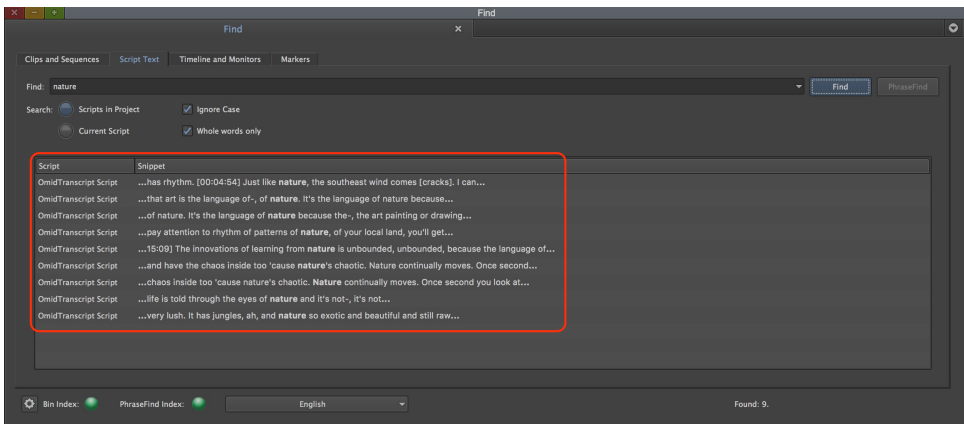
Find

Find

Clips and Sequences | Script Text | Timeline and Monitors | Markers

Find: nature

Find | PhraseFind

Search: Scripts in Project
Ignore Case
Current Script
Whole words only

| Script | Snippet |
|---|---|
| OmidTranscript Script | ...has rhythm. [00:04:54] Just like **nature**, the southeast wind comes [cracks]. I can... |
| OmidTranscript Script | ...that art is the language of-, of **nature**. It's the language of nature because... |
| OmidTranscript Script | ...of nature. It's the language of **nature** because the-, the art painting or drawing... |
| OmidTranscript Script | ...pay attention to rhythm of patterns of **nature**, of your local land, you'll get... |
| OmidTranscript Script | ...15:09] The innovations of learning from **nature** is unbounded, unbounded, because the language of... |
| OmidTranscript Script | ...and have the chaos inside too 'cause **nature**'s chaotic. Nature continually moves. Once second... |
| OmidTranscript Script | ...chaos inside too 'cause nature's chaotic. **Nature** continually moves. Once second you look at... |
| OmidTranscript Script | ...life is told through the eyes of **nature** and it's not-, it's not... |
| OmidTranscript Script | ...very lush. It has jungles, ah, and **nature** so exotic and beautiful and still raw... |

Bin Index: PhraseFind Index: English

Found: 9.